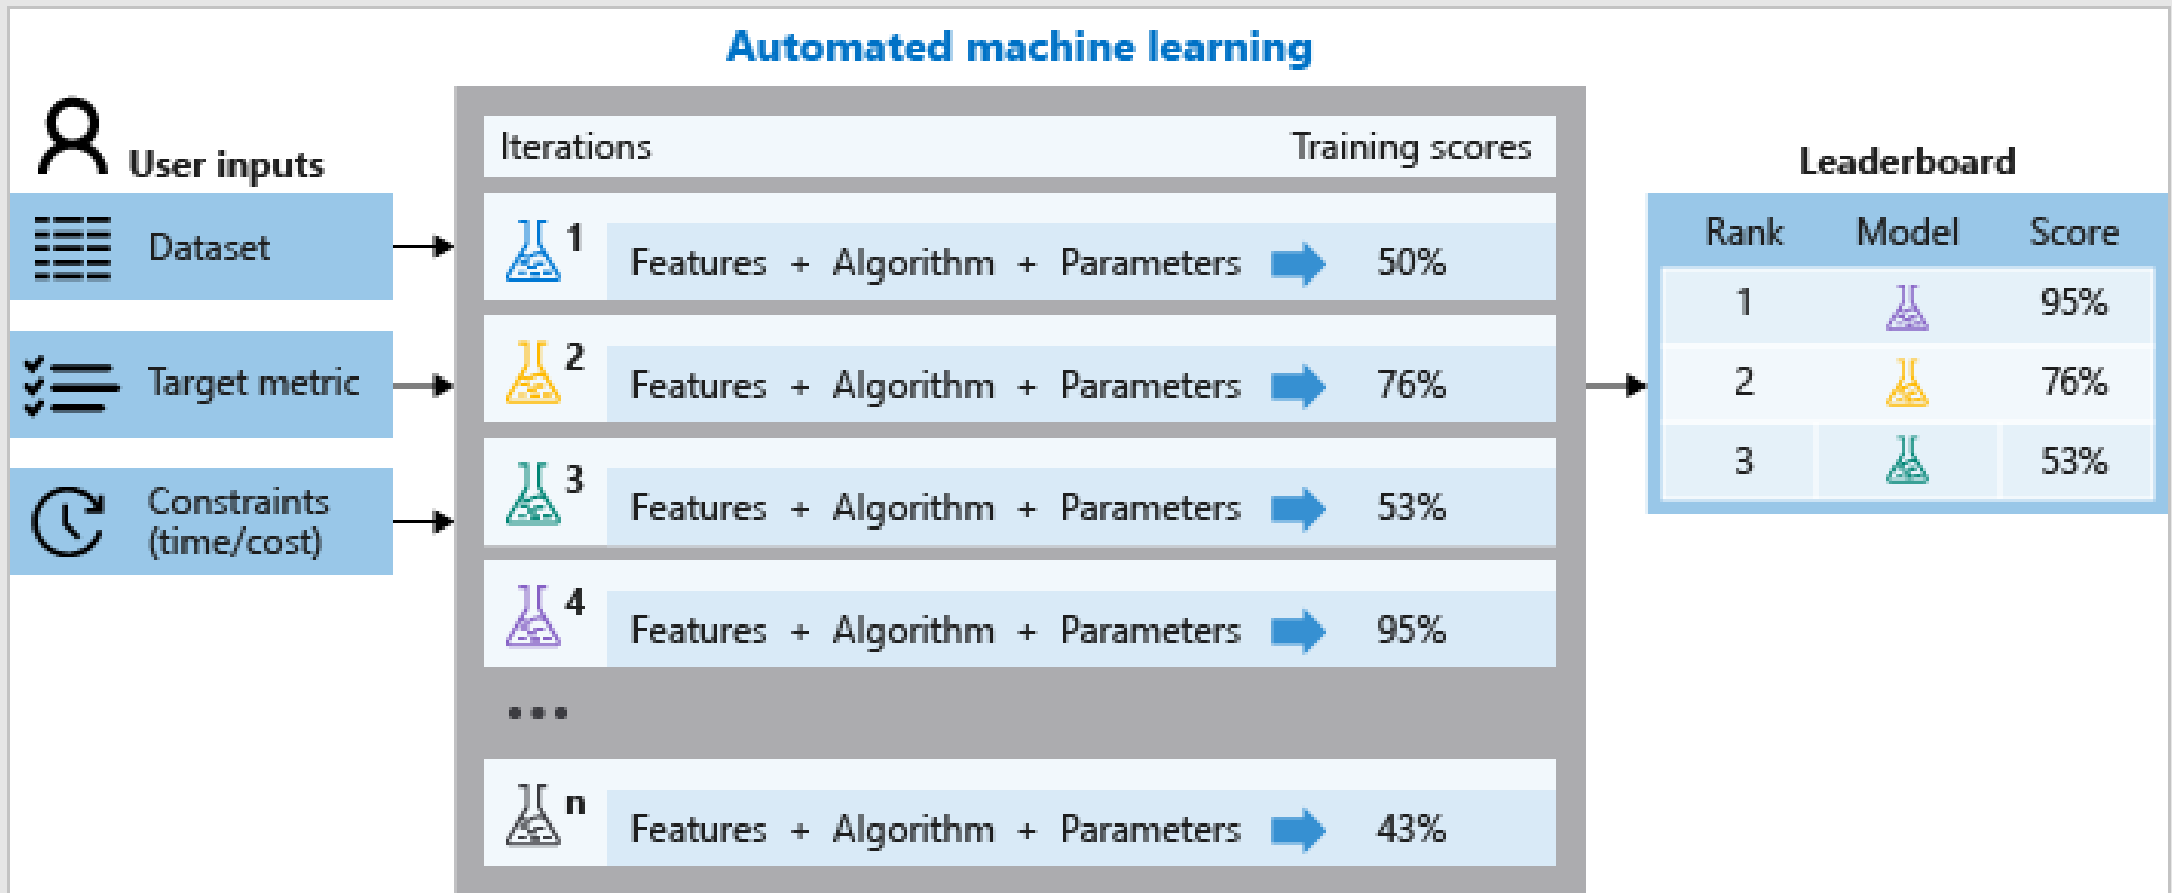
Automated machine learning

User inputs

Dataset

Target metric

Constraints (time/cost)

Iterations

Training scores

1 Features + Algorithm + Parameters 50%

2 Features + Algorithm + Parameters 76%

3 Features + Algorithm + Parameters 53%

4 Features + Algorithm + Parameters 95%

...

n Features + Algorithm + Parameters 43%

Leaderboard

| Rank | Model | Score |
|---|---|---|
| 1 | | 95% |
| 2 | | 76% |
| 3 | | 53% |